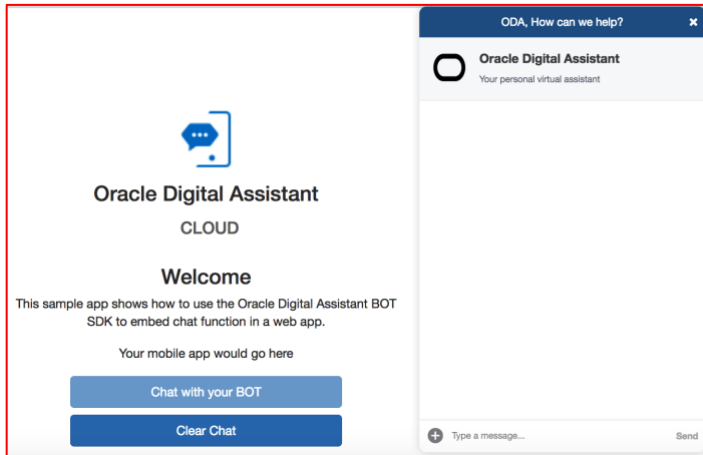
Oracle Digital Assistant

CLOUD

Welcome

This sample app shows how to use the Oracle Digital Assistant BOT SDK to embed chat function in a web app.

Your mobile app would go here

Chat with your BOT

Clear Chat

ODA, How can we help?

×

Oracle Digital Assistant

Your personal virtual assistant

Type a message...

Send